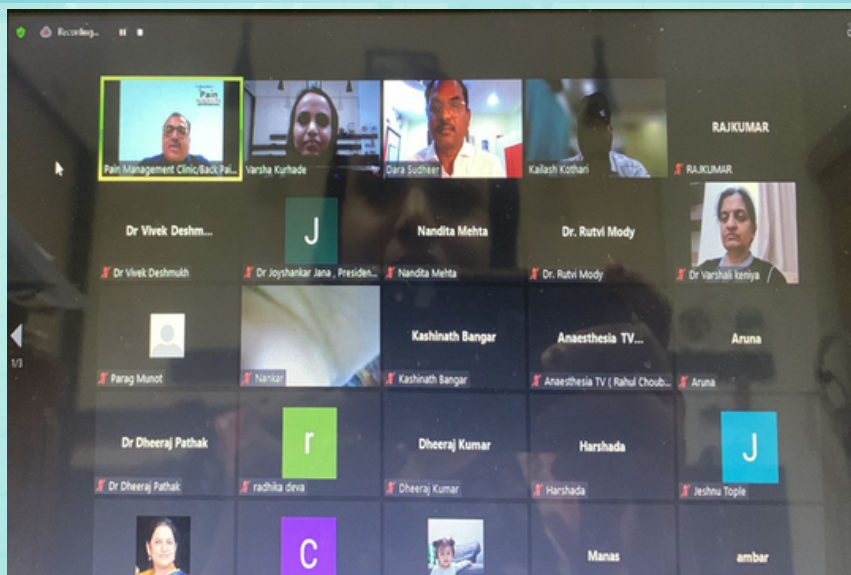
Recording...

1/3

Pain

Pain Management Clinic/Back Pai...

Varsha Kurhade

Dara Sudheer

Kailash Kothari

RAJKUMAR

RAJKUMAR

Dr Vivek Deshm...

Dr Vivek Deshmukh

J

Dr Joyshankar Jana , Presiden...

Nandita Mehta

Nandita Mehta

Dr. Rutvi Mody

Dr. Rutvi Mody

Dr Varshali keniya

Parag Munot

Nankar

Kashinath Bangar

Kashinath Bangar

Anaesthesia TV...

Anaesthesia TV ( Rahul Choub...

Aruna

Aruna

Dr Dheeraj Pathak

Dr Dheeraj Pathak

r

radhika deva

Dheeraj Kumar

Dheeraj Kumar

Harshada

Harshada

J

Jeshnu Tople

C

Manas

ambar